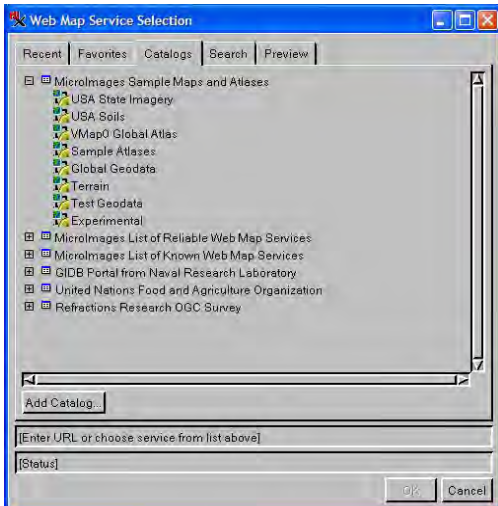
Web Map Service Selection

Recent | Favorites | Catalogs | Search | Preview

MicroImages Sample Maps and Atlases
USA State Imagery
USA Soils
VMap0 Global Atlas
Sample Atlases
Global Geodata
Terrain
Test Geodata
Experimental
MicroImages List of Reliable Web Map Services
MicroImages List of Known Web Map Services
GIDB Portal from Naval Research Laboratory
United Nations Food and Agriculture Organization
Refractions Research OGC Survey

Add Catalog...

[Enter URL or choose service from list above]

[Status]

OK | Cancel